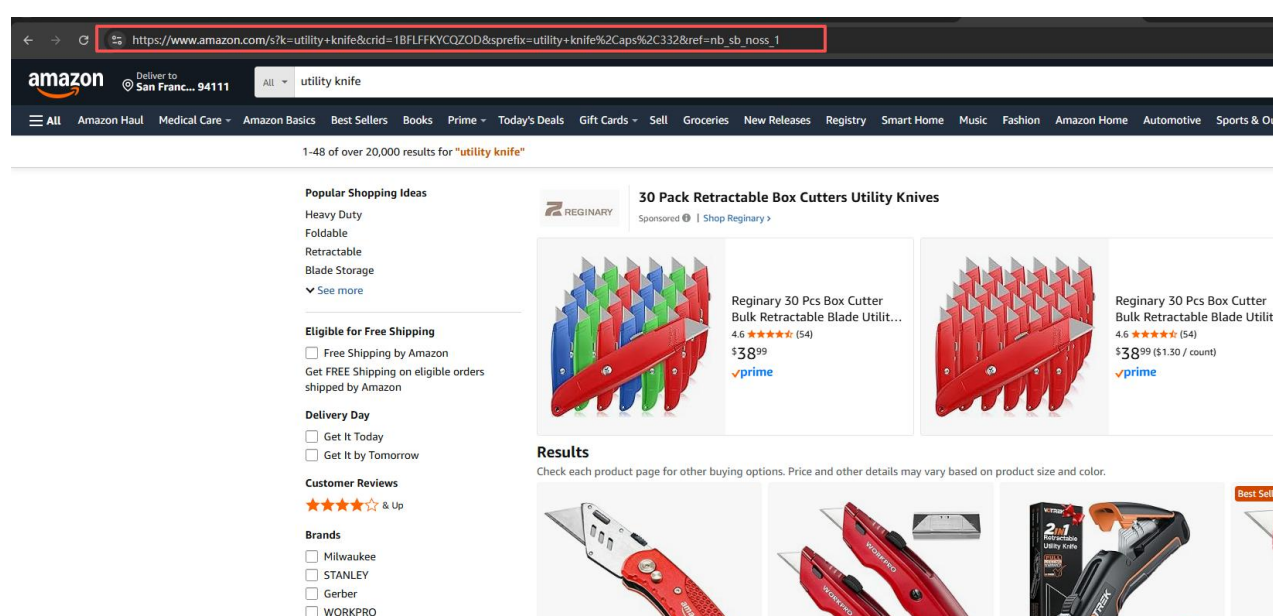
https://www.amazon.com/s?k=utility+knife&crid=1BFLFFKYCQZOD&sprefix=utility+knife%2Caps%2C332&ref=nb_sb_noss_1

amazon
Deliver to
San Franc... 94111
All
utility knife

All Amazon Haul Medical Care Amazon Basics Best Sellers Books Prime Today's Deals Gift Cards Sell Groceries New Releases Registry Smart Home Music Fashion Amazon Home Automotive Sports & Ou

1-48 of over 20,000 results for "utility knife"

Popular Shopping Ideas
Heavy Duty
Foldable
Retractable
Blade Storage
See more

Eligible for Free Shipping
Free Shipping by Amazon
Get FREE Shipping on eligible orders shipped by Amazon

Delivery Day
Get It Today
Get It by Tomorrow

Customer Reviews
& Up

Brands
Milwaukee
STANLEY
Gerber
WORKPRO

REGINARY
30 Pack Retractable Box Cutters Utility Knives
Sponsored | Shop Reginary ›

Reginary 30 Pcs Box Cutter Bulk Retractable Blade Utilit...
4.6 (54)
$38^{99}
prime

Reginary 30 Pcs Box Cutter Bulk Retractable Blade Utilit
4.6 (54)
$38^{99} ($1.30 / count)
prime

Results
Check each product page for other buying options. Price and other details may vary based on product size and color.

Best Sell

WORKPRO
2 in 1 Retractable Utility Knife
TREK